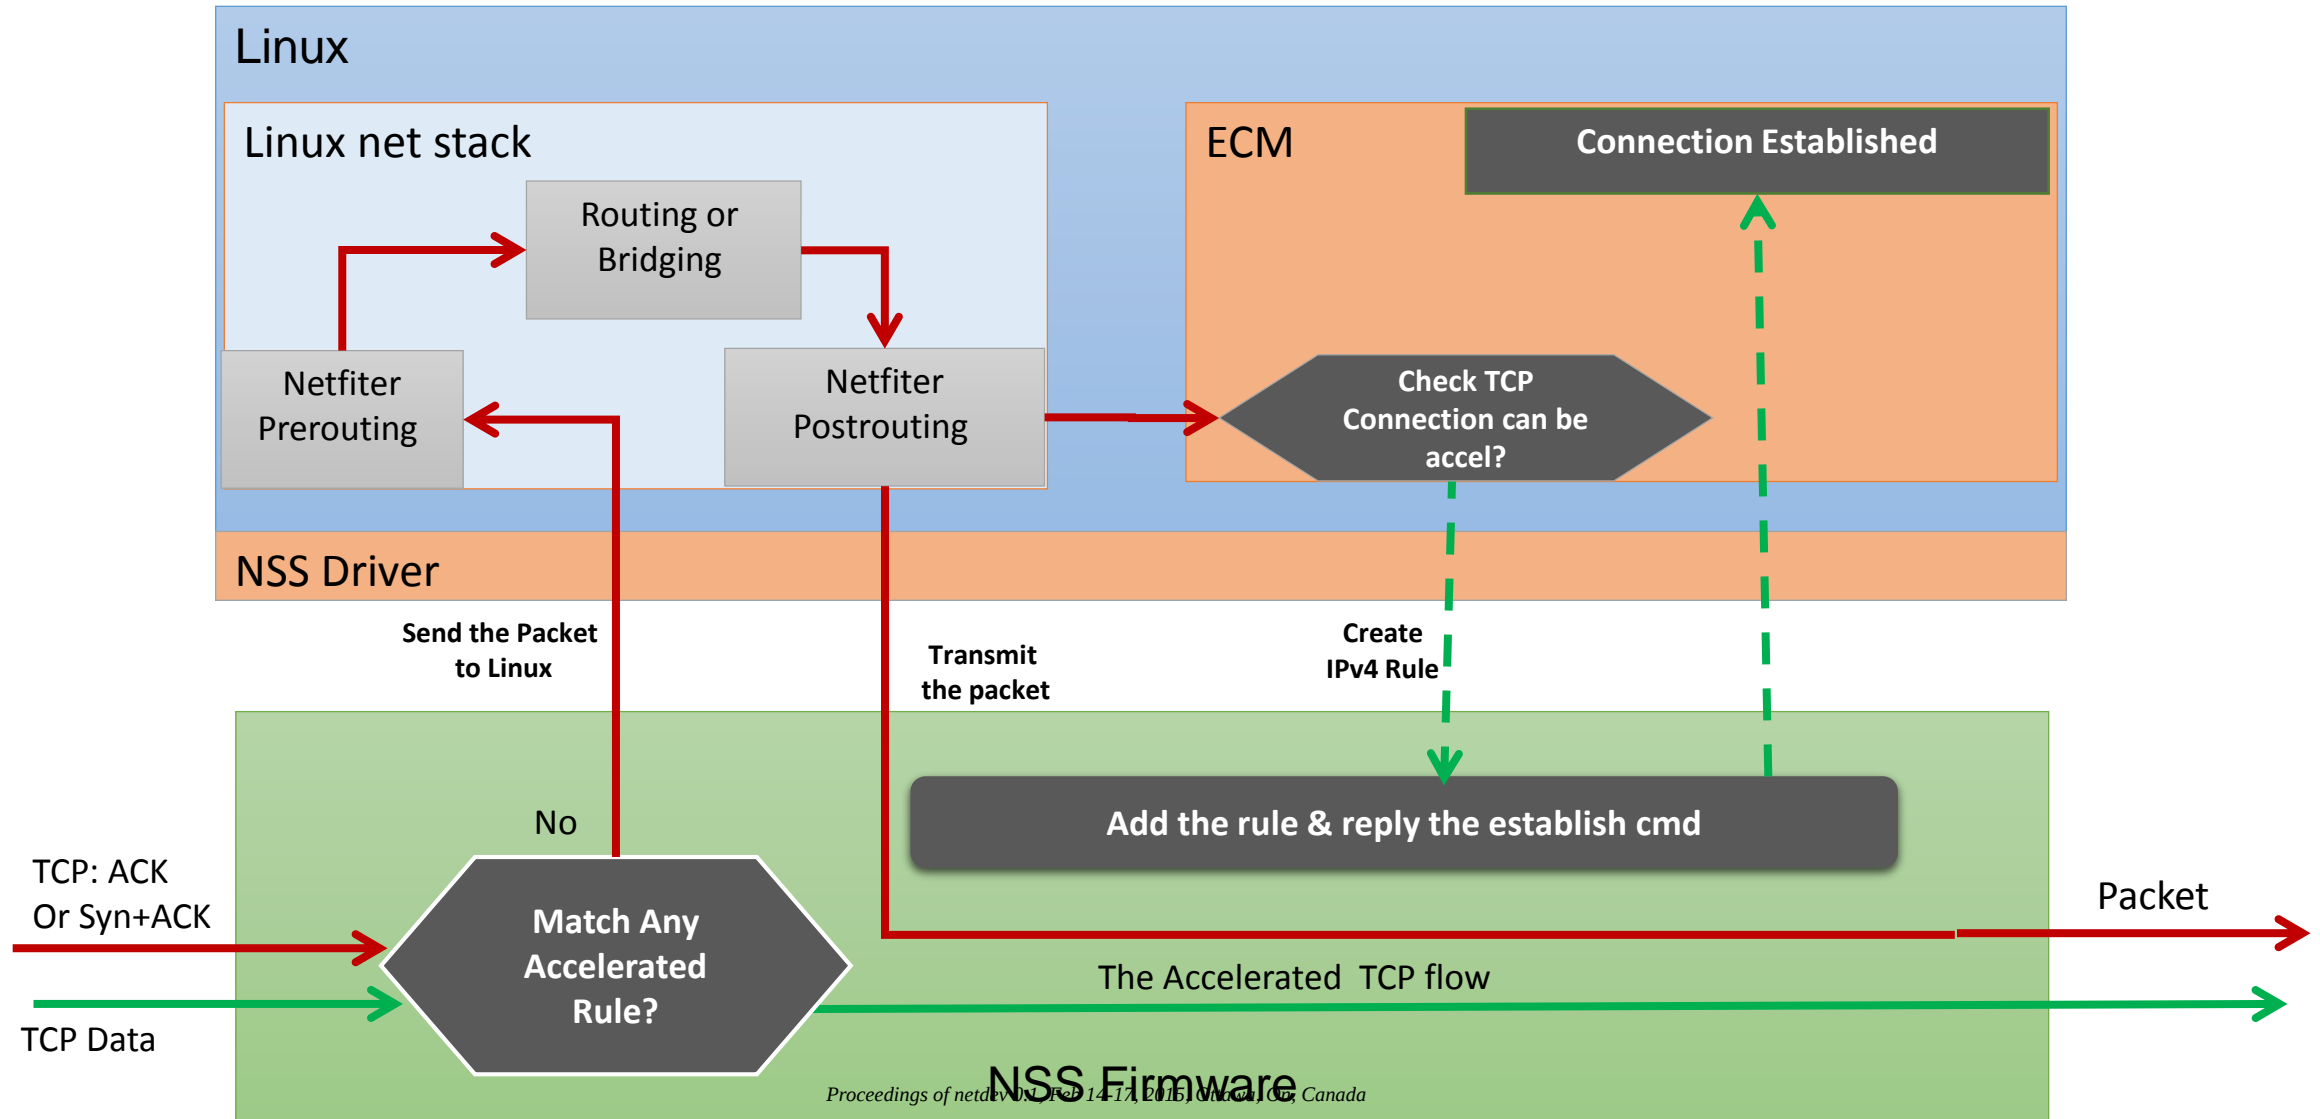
Linux

Linux net stack

Routing or Bridging

Netfiter Prerouting

Netfiter Postrouting

ECM

Connection Established

Check TCP Connection can be accel?

NSS Driver

Send the Packet to Linux

Transmit the packet

Create IPv4 Rule

Add the rule & reply the establish cmd

No

TCP: ACK Or Syn+ACK

Match Any Accelerated Rule?

Packet

The Accelerated TCP flow

TCP Data

NSS Firmware

Proceedings of netdev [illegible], Feb 14-17, 2016, Ottawa, On, Canada